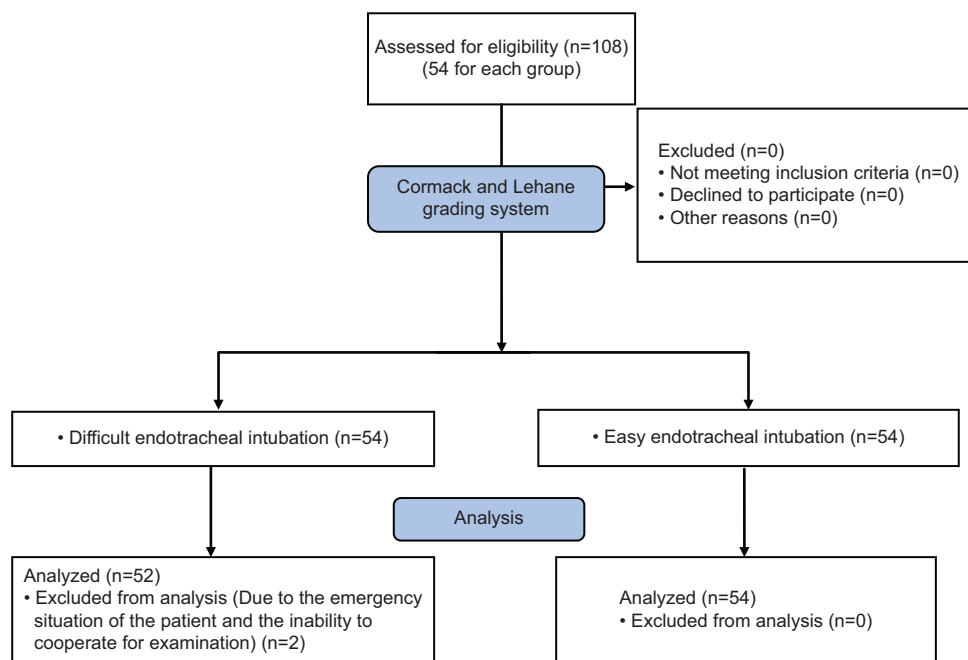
Assessed for eligibility (n=108)
(54 for each group)

Cormack and Lehane grading system

Excluded (n=0)
• Not meeting inclusion criteria (n=0)
• Declined to participate (n=0)
• Other reasons (n=0)

• Difficult endotracheal intubation (n=54)

• Easy endotracheal intubation (n=54)

Analysis

Analyzed (n=52)
• Excluded from analysis (Due to the emergency situation of the patient and the inability to cooperate for examination) (n=2)

Analyzed (n=54)
• Excluded from analysis (n=0)